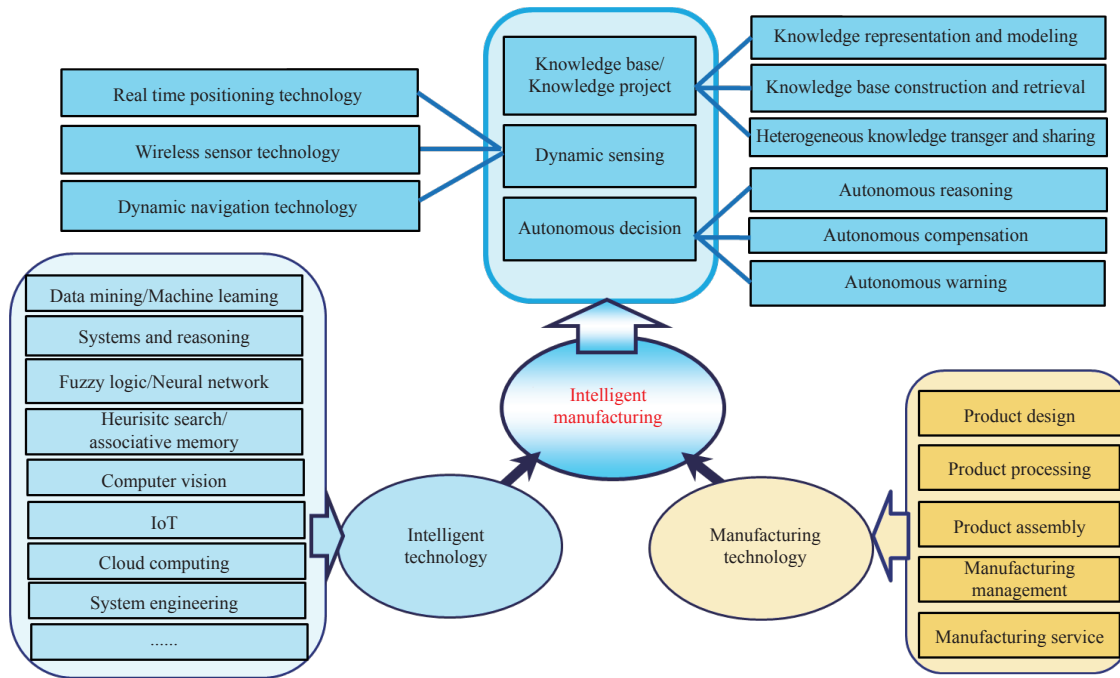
Knowledge base/
Knowledge project

Dynamic sensing

Autonomous decision

Knowledge representation and modeling

Knowledge base construction and retrieval

Heterogeneous knowledge transger and sharing

Autonomous reasoning

Autonomous compensation

Autonomous warning

Real time positioning technology

Wireless sensor technology

Dynamic navigation technology

Data mining/Machine leaming

Systems and reasoning

Fuzzy logic/Neural network

Heurisitc search/
associative memory

Computer vision

IoT

Cloud computing

System engineering

......

Intelligent manufacturing

Intelligent technology

Manufacturing technology

Product design

Product processing

Product assembly

Manufacturing management

Manufacturing service